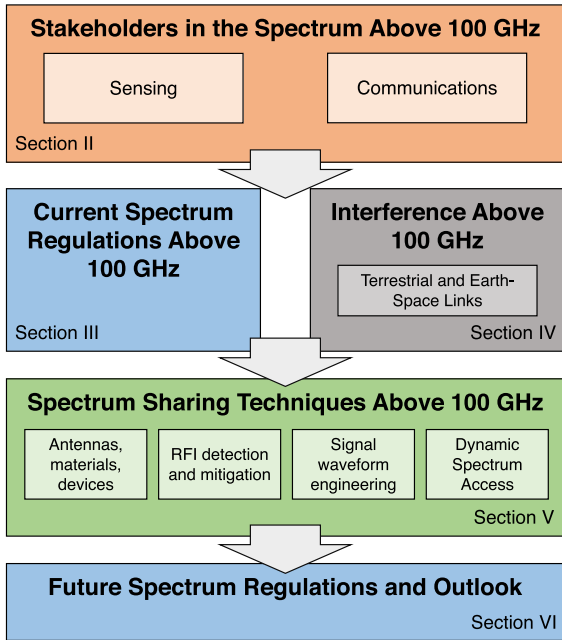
Stakeholders in the Spectrum Above 100 GHz

Sensing

Communications

Section II

Current Spectrum Regulations Above 100 GHz

Section III

Interference Above 100 GHz

Terrestrial and Earth-Space Links

Section IV

Spectrum Sharing Techniques Above 100 GHz

Antennas, materials, devices

RFI detection and mitigation

Signal waveform engineering

Dynamic Spectrum Access

Section V

Future Spectrum Regulations and Outlook

Section VI